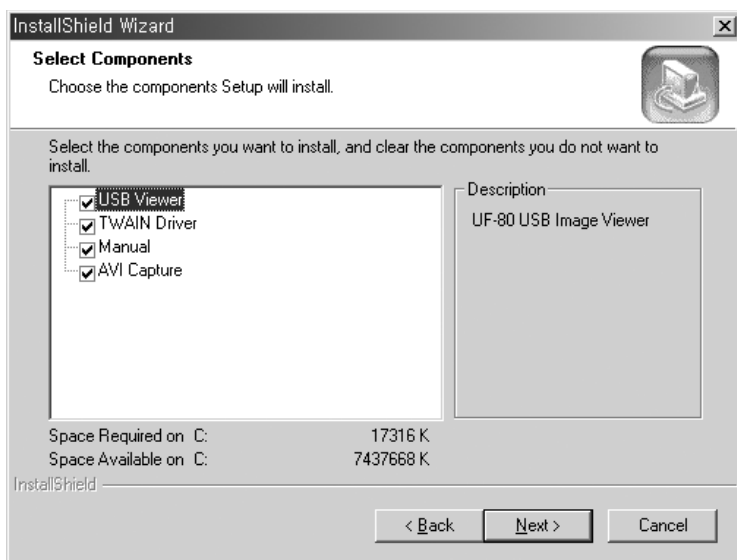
InstallShield Wizard

Select Components

Choose the components Setup will install.

Select the components you want to install, and clear the components you do not want to install.

USB Viewer
TWAIN Driver
Manual
AVI Capture

Description

UF-80 USB Image Viewer

Space Required on C: 17316 K
Space Available on C: 7437668 K

InstallShield

< Back
Next >
Cancel